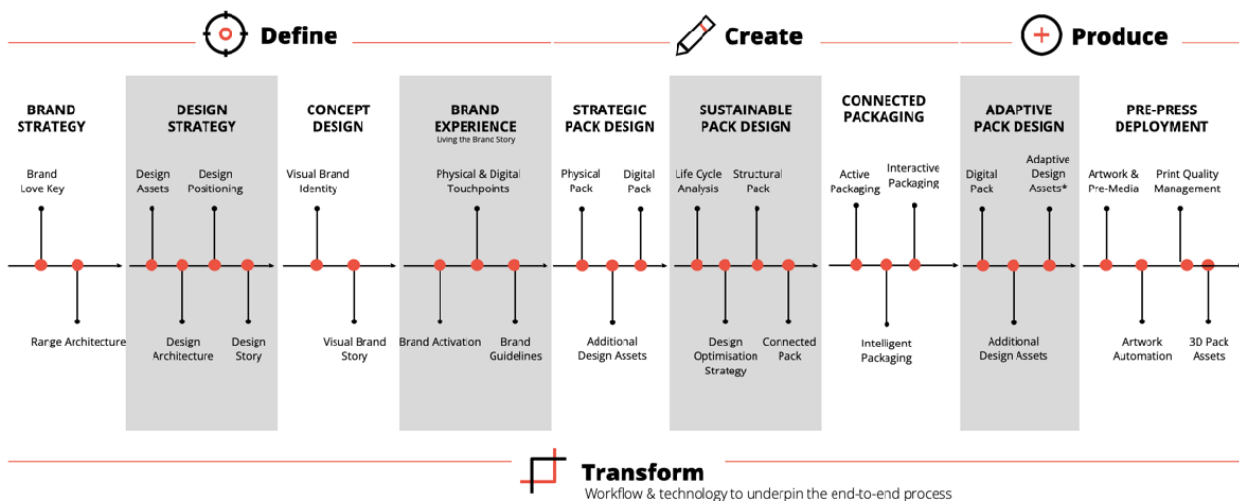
Define

Create

Produce

BRAND STRATEGY

Brand Love Key

Range Architecture

DESIGN STRATEGY

Design Assets

Design Positioning

Design Architecture

Design Story

CONCEPT DESIGN

Visual Brand Identity

Visual Brand Story

BRAND EXPERIENCE

Living the Brand Story

Physical & Digital Touchpoints

Brand Activation

Brand Guidelines

STRATEGIC PACK DESIGN

Physical Pack

Digital Pack

Additional Design Assets

SUSTAINABLE PACK DESIGN

Life Cycle Analysis

Structural Pack

Design Optimisation Strategy

Connected Pack

CONNECTED PACKAGING

Active Packaging

Interactive Packaging

Intelligent Packaging

ADAPTIVE PACK DESIGN

Digital Pack

Adaptive Design Assets*

Additional Design Assets

PRE-PRESS DEPLOYMENT

Artwork & Pre-Media

Print Quality Management

Artwork Automation

3D Pack Assets

Transform

Workflow & technology to underpin the end-to-end process